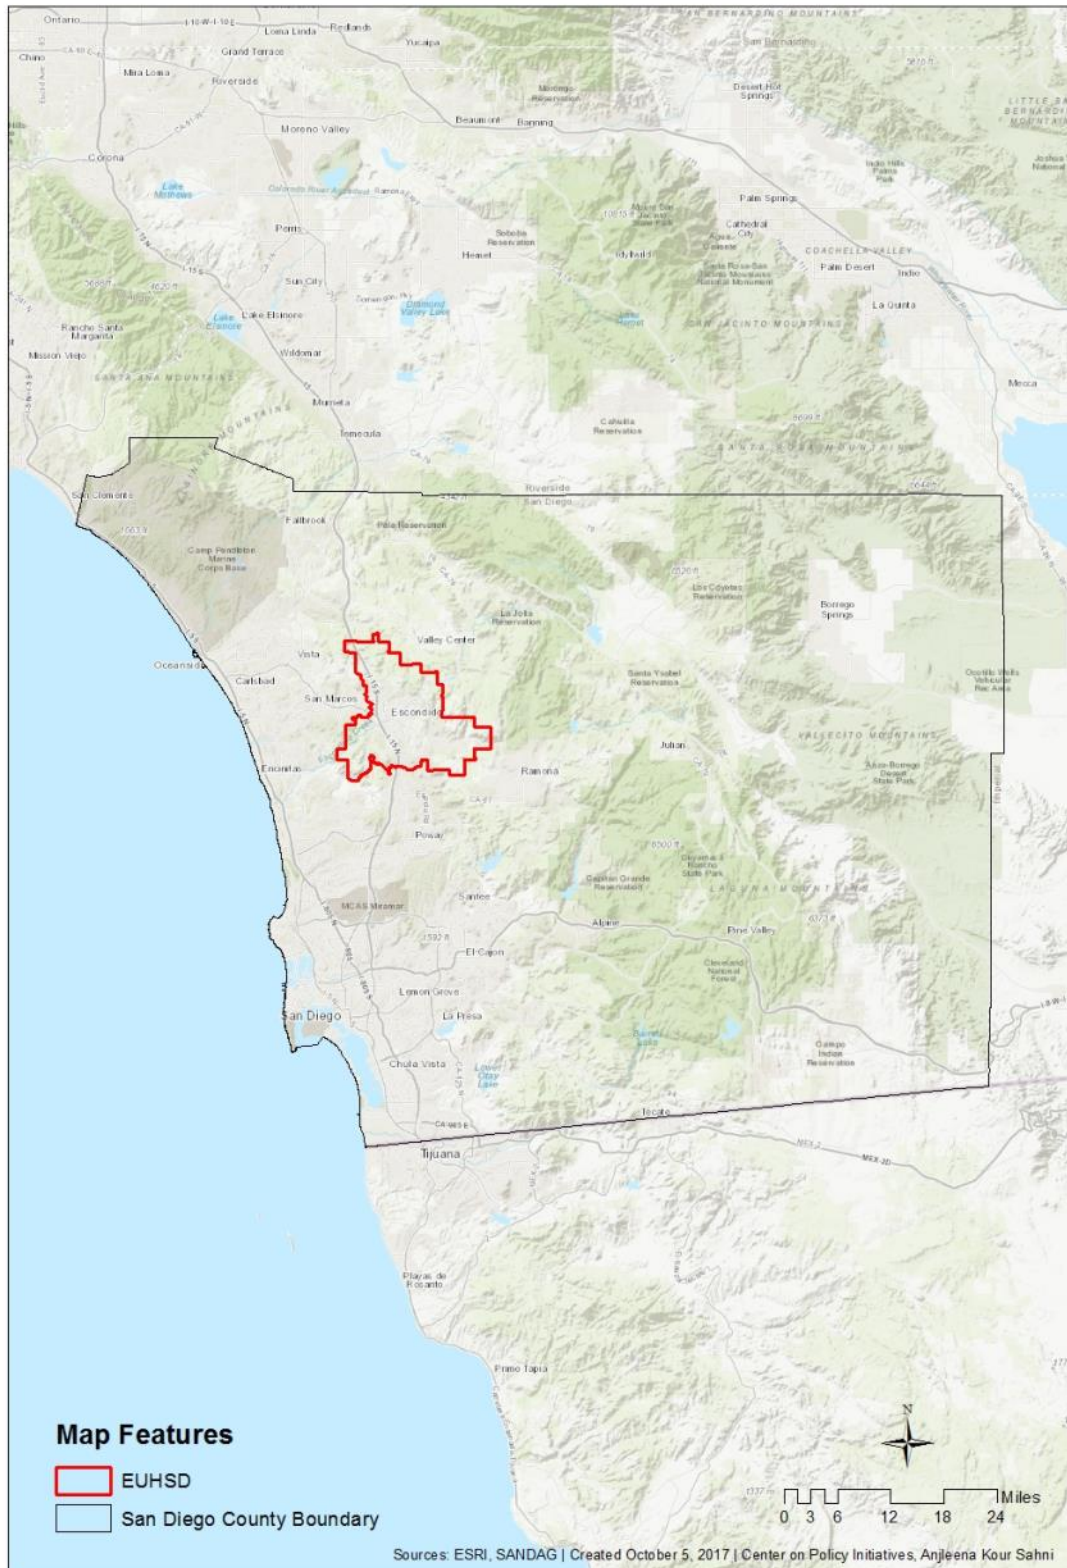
Ontario
Loma Linda
Redlands
Yucaipa
Grand Terrace
Chino
Mira Loma
Riverside
SAN BERNARDINO MOUNTAINS
San Bernardino
Desert Hot Springs
LITTLE SAN BERNARDINO MOUNTAINS
Moreno Valley
Beaumont
Banning
Corona
Lake Mathews
Indio Hills Palms Park
Joshua National
Palm Springs
Perris
Soboba Reservation
Hemet
Cathedral City
Idyllwild
COACHELLA VALLEY
Palm Desert
Indio
Sun City
La Quinta
Diamond Valley Lake
Lake Elsinore
Lake Elsinore
SAN JACINTO MOUNTAINS
Rancho Santa Margarita
Wildomar
Mission Viejo
SANTA ANA MOUNTAINS
Mecca
Murrieta
Cahuilla Reservation
Temecula
SANTA ROSA MOUNTAINS
Riverside
San Diego
San Clemente
Fallbrook
Pala Reservation
Camp Pendleton Marine Corps Base
Los Coyotes Reservation
Borrego Springs
La Jolla Reservation
Valley Center
Vista
Oceanside
Carlsbad
Santa Ysabel Reservation
Ocotillo Wells Vehicular Rec Area
San Marcos
Escondido
Julian
VALLECITO MOUNTAINS
Encinitas
Ramona
Anza-Borrego Desert State Park
Poway
Cuyamaca Rancho State Park
Capitan Grande Reservation
LAGUNA MOUNTAINS
MCAS Miramar
Santee
Alpine
Pine Valley
El Cajon
Cleveland National Forest
Lemon Grove
San Diego
La Presa
Campo Indian Reservation
Chula Vista
Lower Otay Lake
Tecate
Tijuana
Playas de Rosarito
Primo Tapia
Map Features
EUHSD
San Diego County Boundary
N
Miles
0 3 6 12 18 24
Sources: ESRI, SANDAG | Created October 5, 2017 | Center on Policy Initiatives, Anjleena Kour Sahni